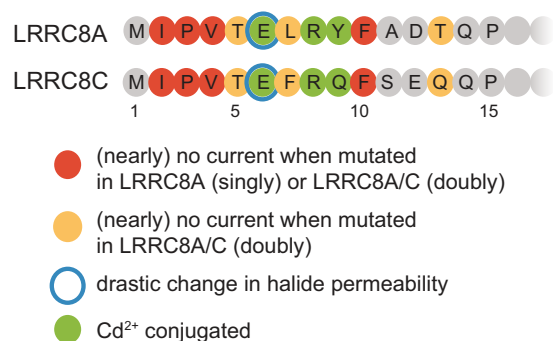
LRRC8A M I P V T E L R Y F A D T Q P

LRRC8C M I P V T E F R Q F S E Q Q P

1 5 10 15

(nearly) no current when mutated in LRRC8A (singly) or LRRC8A/C (doubly)

(nearly) no current when mutated in LRRC8A/C (doubly)

drastic change in halide permeability

$Cd^{2+}$ conjugated